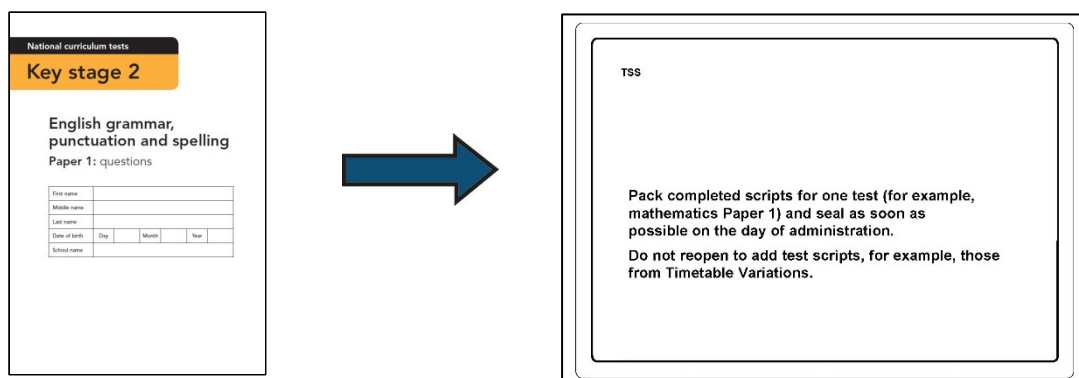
National curriculum tests

Key stage 2

English grammar, punctuation and spelling

Paper 1: questions

| First name | | | | | |
|---|---|---|---|---|---|
| Middle name | | | | | |
| Last name | | | | | |
| Date of birth | Day | | Month | | Year |
| School name | | | | | |

TSS

Pack completed scripts for one test (for example, mathematics Paper 1) and seal as soon as possible on the day of administration.

Do not reopen to add test scripts, for example, those from Timetable Variations.